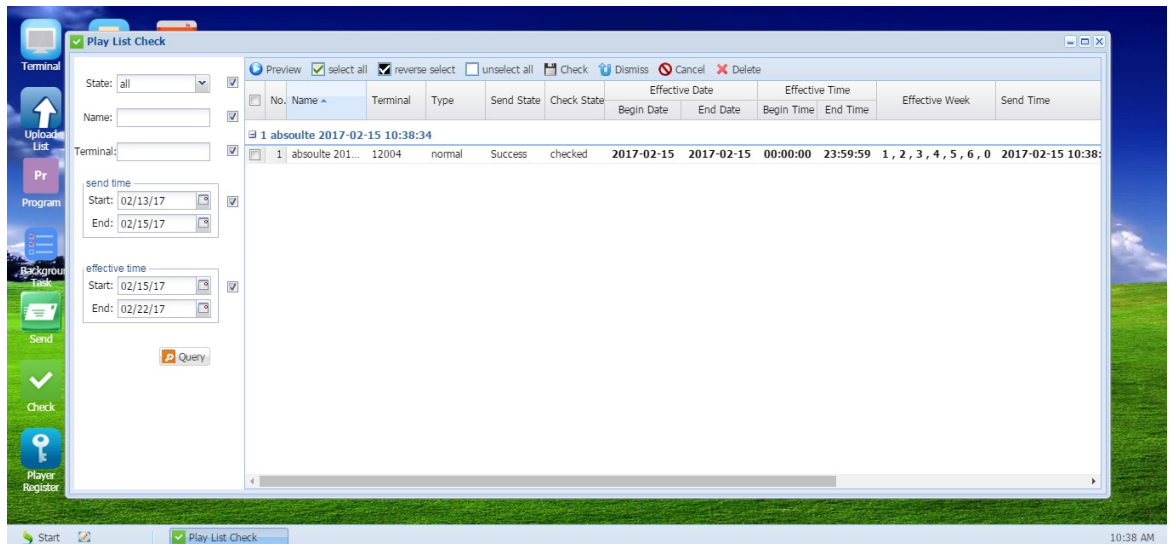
Terminal

Upload List

Pr
Program

Background Task

Send

Check

Player Register

Play List Check

State: all

Name:

Terminal:

send time
Start: 02/13/17
End: 02/15/17

effective time
Start: 02/15/17
End: 02/22/17

Query

Preview select all reverse select unselect all Check Dismiss Cancel Delete

| No. | Name | Terminal | Type | Send State | Check State | Effective Date Begin Date | Effective Date End Date | Effective Time Begin Time | Effective Time End Time | Effective Week | Send Time |
|---|---|---|---|---|---|---|---|---|---|---|---|
| 1 absoulte 2017-02-15 10:38:34 | | | | | | | | | | | |
| 1 | absoulte 201... | 12004 | normal | Success | checked | 2017-02-15 | 2017-02-15 | 00:00:00 | 23:59:59 | 1,2,3,4,5,6,0 | 2017-02-15 10:38: |

Start

Play List Check

10:38 AM